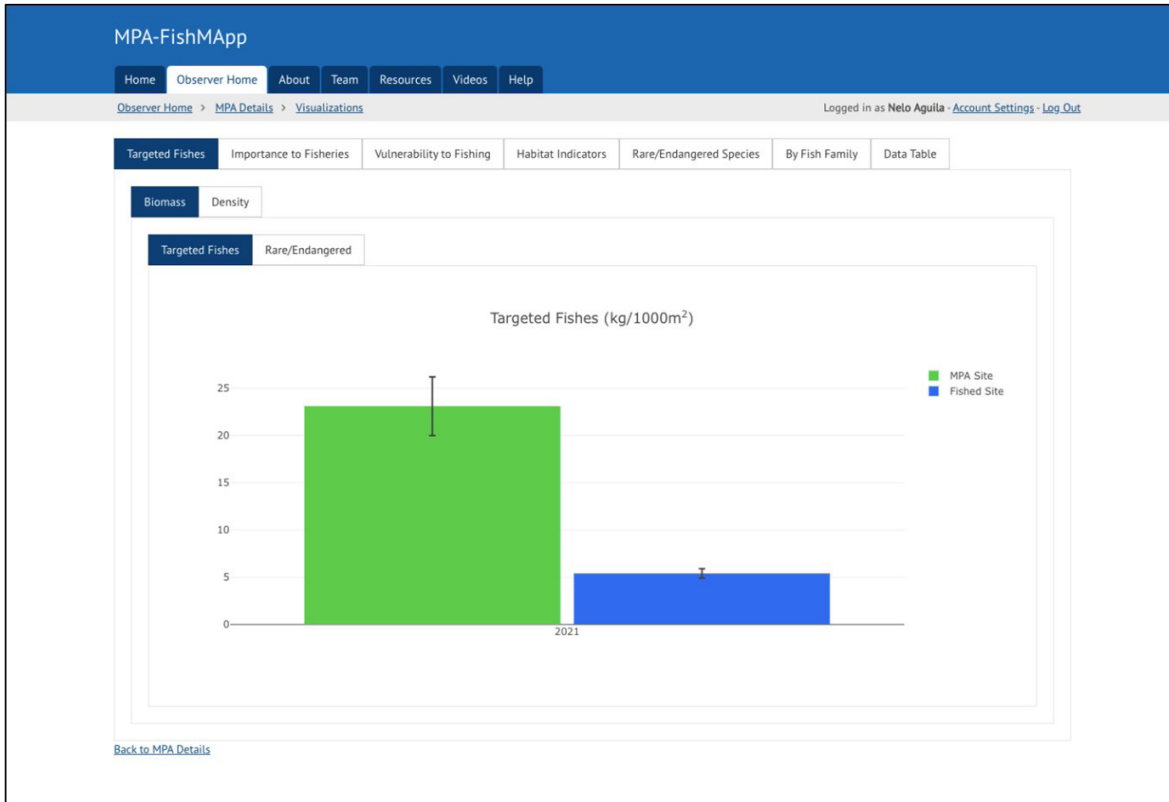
MPA-FishMApp

Home Observer Home About Team Resources Videos Help

Observer Home > MPA Details > Visualizations

Logged in as Nelo Aguila - Account Settings - Log Out

Targeted Fishes | Importance to Fisheries | Vulnerability to Fishing | Habitat Indicators | Rare/Endangered Species | By Fish Family | Data Table

Biomass | Density

Targeted Fishes | Rare/Endangered

Targeted Fishes (kg/1000m$^2$)

MPA Site
Fished Site

25
20
15
10
5
0

2021

Back to MPA Details